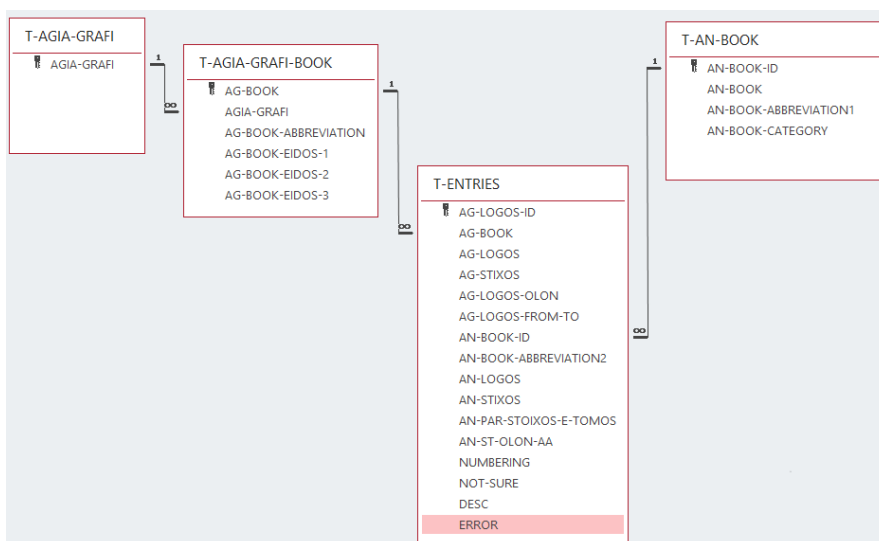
T-AGIA-GRAFI
AGIA-GRAFI

1
∞

T-AGIA-GRAFI-BOOK
AG-BOOK
AGIA-GRAFI
AG-BOOK-ABBREVIATION
AG-BOOK-EIDOS-1
AG-BOOK-EIDOS-2
AG-BOOK-EIDOS-3

1
∞

T-ENTRIES
AG-LOGOS-ID
AG-BOOK
AG-LOGOS
AG-STIXOS
AG-LOGOS-OLON
AG-LOGOS-FROM-TO
AN-BOOK-ID
AN-BOOK-ABBREVIATION2
AN-LOGOS
AN-STIXOS
AN-PAR-STOIXOS-E-TOMOS
AN-ST-OLON-AA
NUMBERING
NOT-SURE
DESC
ERROR

1
∞

T-AN-BOOK
AN-BOOK-ID
AN-BOOK
AN-BOOK-ABBREVIATION1
AN-BOOK-CATEGORY